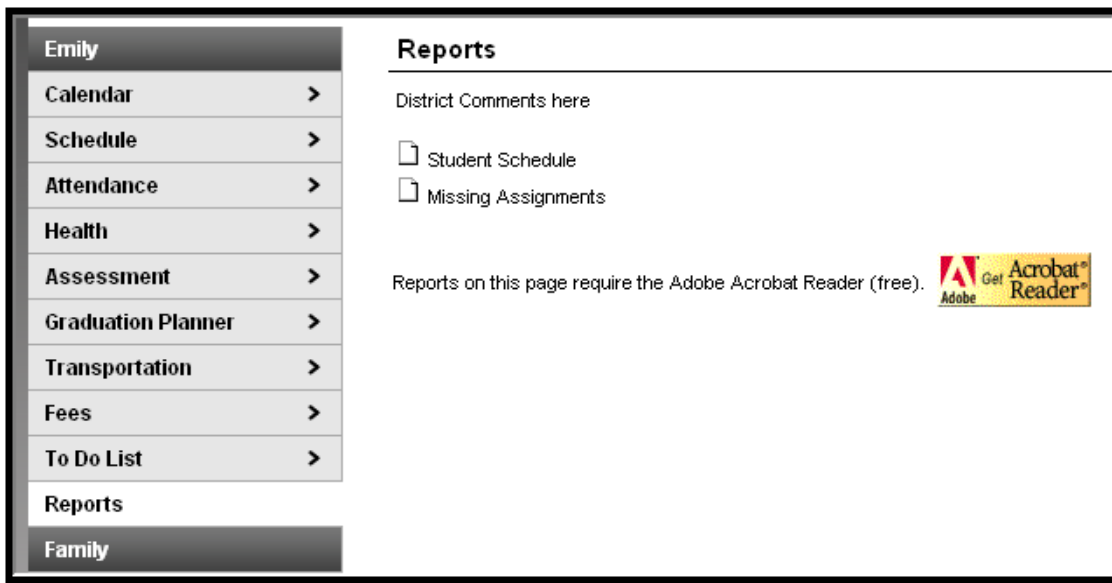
Emily
Calendar >
Schedule >
Attendance >
Health >
Assessment >
Graduation Planner >
Transportation >
Fees >
To Do List >
Reports
Family

Reports

District Comments here

Student Schedule
Missing Assignments

Reports on this page require the Adobe Acrobat Reader (free). Adobe Get Acrobat® Reader®